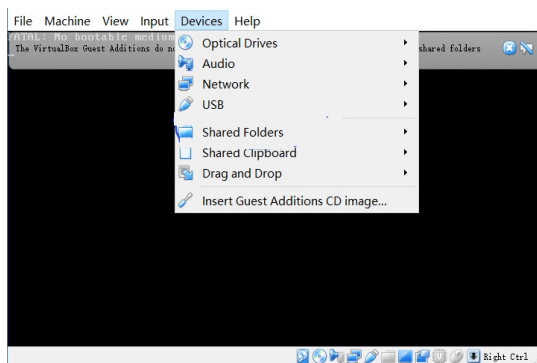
File Machine View Input Devices Help

FATAL: No bootable medium

The VirtualBox Guest Additions do n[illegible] shared folders

Optical Drives
Audio
Network
USB
Shared Folders
Shared Clipboard
Drag and Drop
Insert Guest Additions CD image...

Right Ctrl